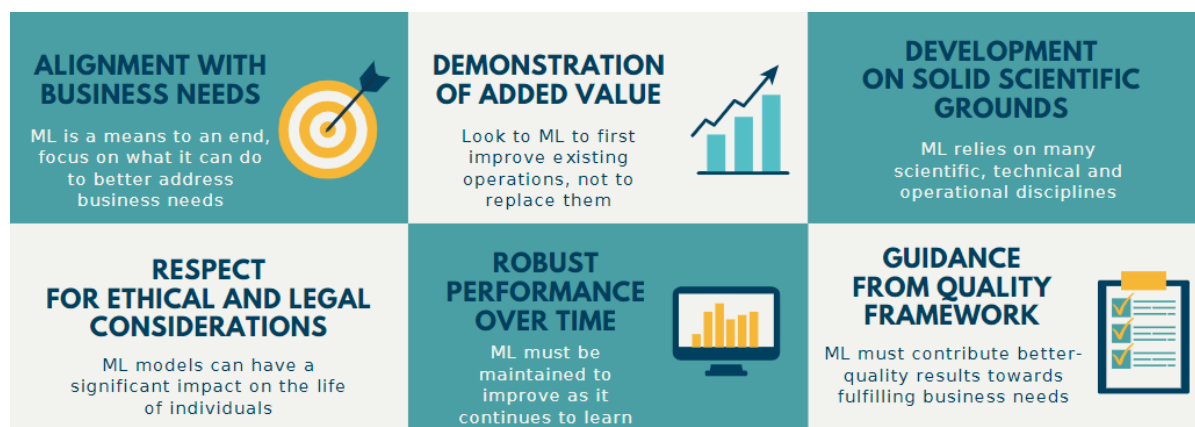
ALIGNMENT WITH BUSINESS NEEDS

ML is a means to an end, focus on what it can do to better address business needs

DEMONSTRATION OF ADDED VALUE

Look to ML to first improve existing operations, not to replace them

DEVELOPMENT ON SOLID SCIENTIFIC GROUNDS

ML relies on many scientific, technical and operational disciplines

RESPECT FOR ETHICAL AND LEGAL CONSIDERATIONS

ML models can have a significant impact on the life of individuals

ROBUST PERFORMANCE OVER TIME

ML must be maintained to improve as it continues to learn

GUIDANCE FROM QUALITY FRAMEWORK

ML must contribute better-quality results towards fulfilling business needs